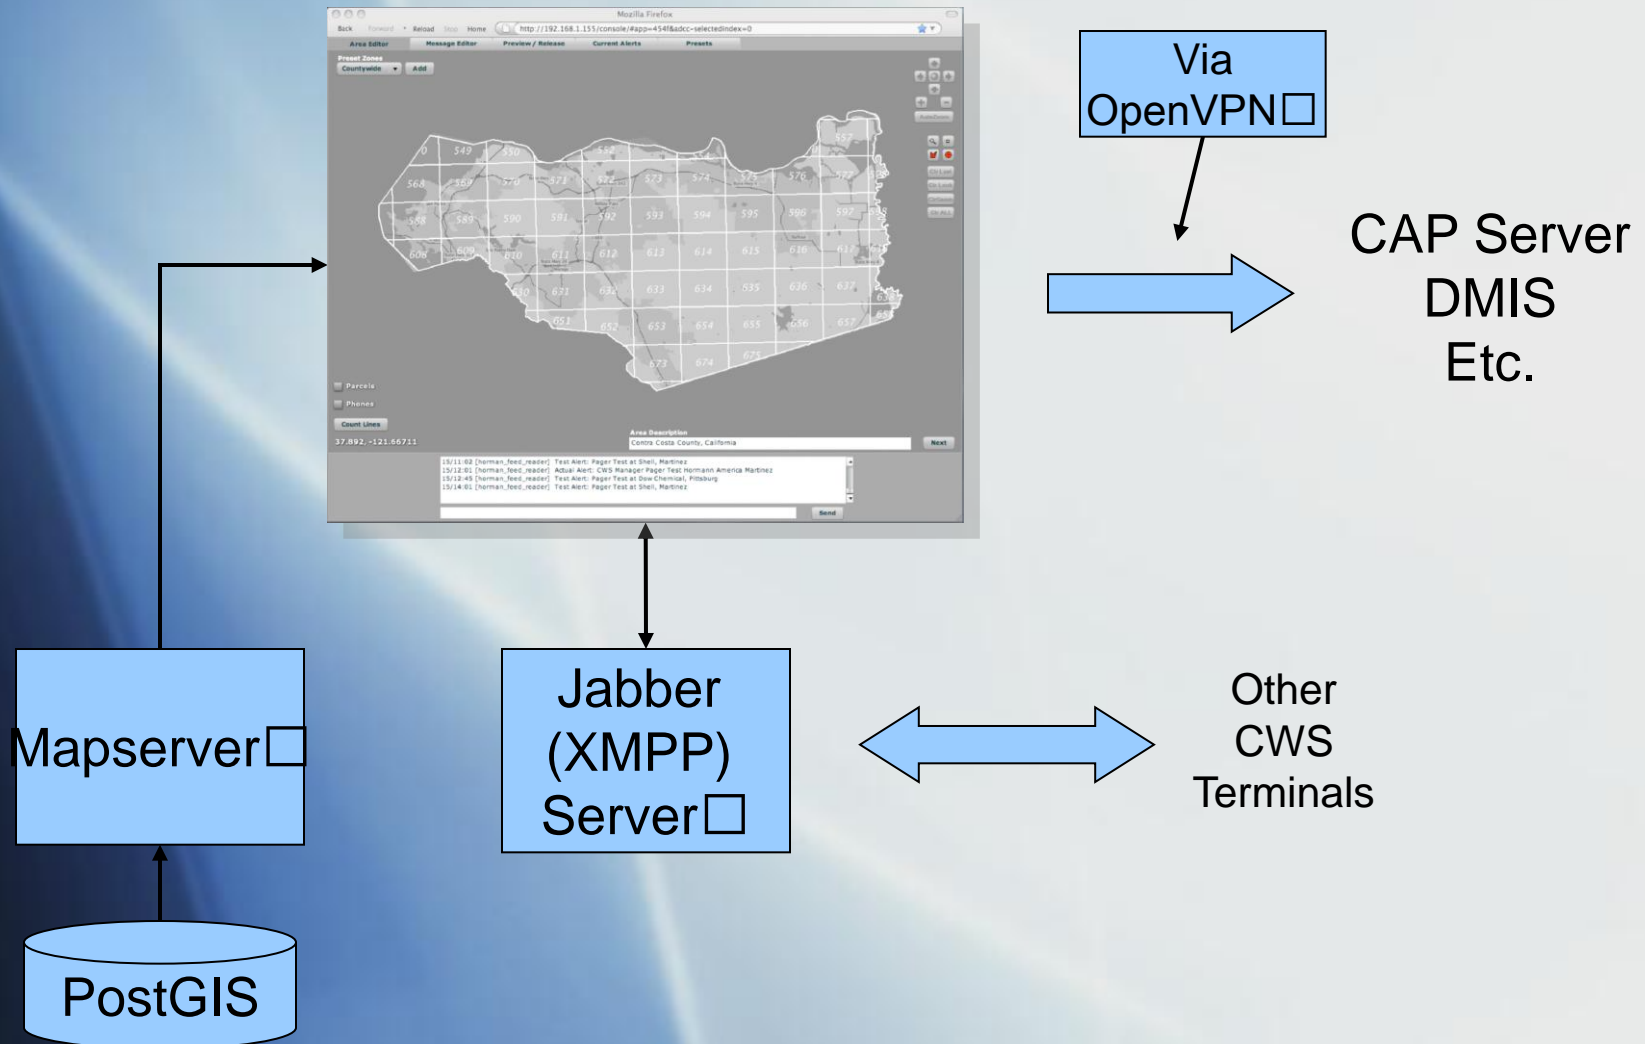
Mozilla Firefox

Back Forward Reload Stop Home http://192.168.1.155/console/#app=454f&adcc-selectedIndex=0

Area Editor Message Editor Preview / Release Current Alerts Presets

Preset Zones
Countywide Add

549 550 552 557
568 569 570 571 572 573 574 575 576 577
588 589 590 591 592 593 594 595 596 597 598
609 610 611 612 613 614 615 616 617
630 631 632 633 634 635 636 637 638
651 652 653 654 655 656 657 658
673 674 675

Parcels
Phones
Count Lines
37.892, -121.66711

Area Description
Contra Costa County, California
Next

15/11:02 [horman_feed_reader] Test Alert: Pager Test at Shell, Martinez
15/12:01 [horman_feed_reader] Actual Alert: CWS Manager Pager Test Hormann America Martinez
15/13:45 [horman_feed_reader] Test Alert: Pager Test at Dow Chemical, Pittsburg
15/14:01 [horman_feed_reader] Test Alert: Pager Test at Shell, Martinez

Send

Via OpenVPN□

CAP Server
DMIS
Etc.

Mapserver□

Jabber (XMPP) Server□

Other CWS Terminals

PostGIS